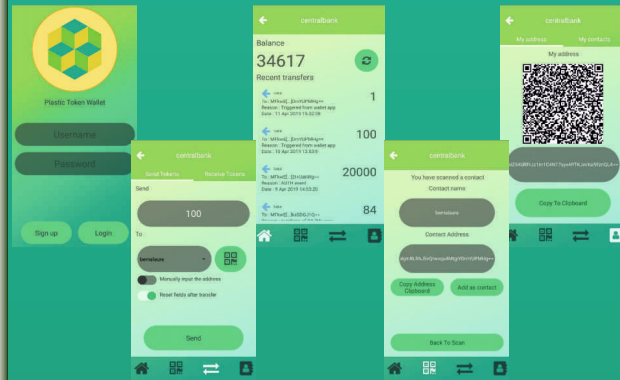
Plastic Token Wallet

Username

Password

Sign up

Login

centralbank

Send Tokens

Receive Tokens

Send

100

To

bernabura

Manually input the address

Reset fields after transfer

Send

centralbank

Balance

34617

Recent transfers

1

Reason : Triggered from wallet app

Date : 11 Apr 2019 15:02:08

100

Reason : Triggered from wallet app

Date : 10 Apr 2019 12:33:03

20000

Reason : INITH event

Date : 9 Apr 2019 14:53:25

84

centralbank

You have scanned a contact

Contact name

bernabura

Contact Address

Copy Address Clipboard

Add as contact

Back To Scan

centralbank

My address

My contacts

My address

Copy To Clipboard